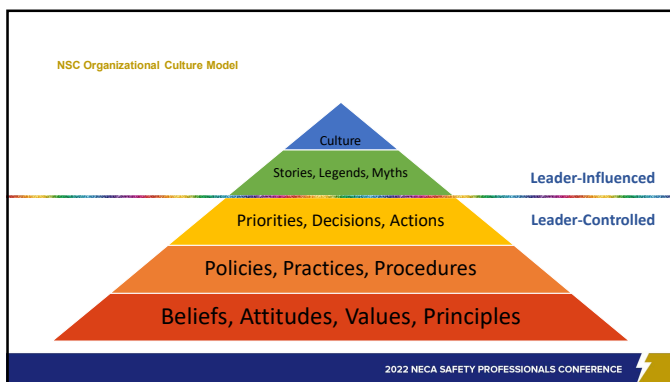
NSC Organizational Culture Model

Culture

Stories, Legends, Myths

Leader-Influenced

Priorities, Decisions, Actions

Leader-Controlled

Policies, Practices, Procedures

Beliefs, Attitudes, Values, Principles

2022 NECA SAFETY PROFESSIONALS CONFERENCE